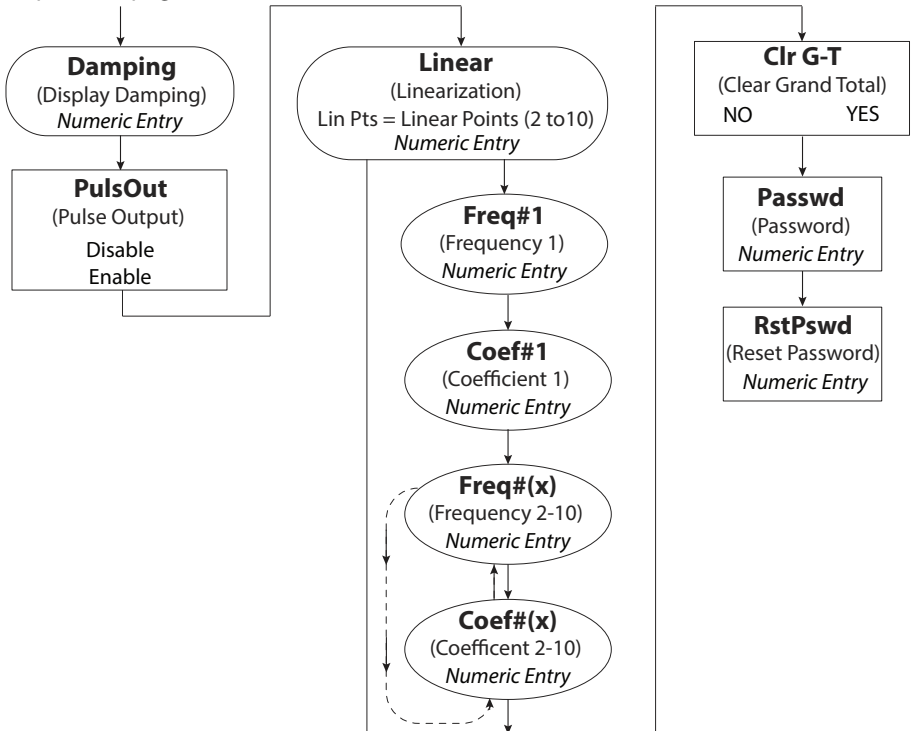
**Damping**
(Display Damping)
*Numeric Entry*

**PulsOut**
(Pulse Output)
Disable
Enable

**Linear**
(Linearization)
Lin Pts = Linear Points (2 to10)
*Numeric Entry*

**Freq#1**
(Frequency 1)
*Numeric Entry*

**Coef#1**
(Coefficient 1)
*Numeric Entry*

**Freq#(x)**
(Frequency 2-10)
*Numeric Entry*

**Coef#(x)**
(Coefficent 2-10)
*Numeric Entry*

**Clr G-T**
(Clear Grand Total)
NO YES

**Passwd**
(Password)
*Numeric Entry*

**RstPswd**
(Reset Password)
*Numeric Entry*